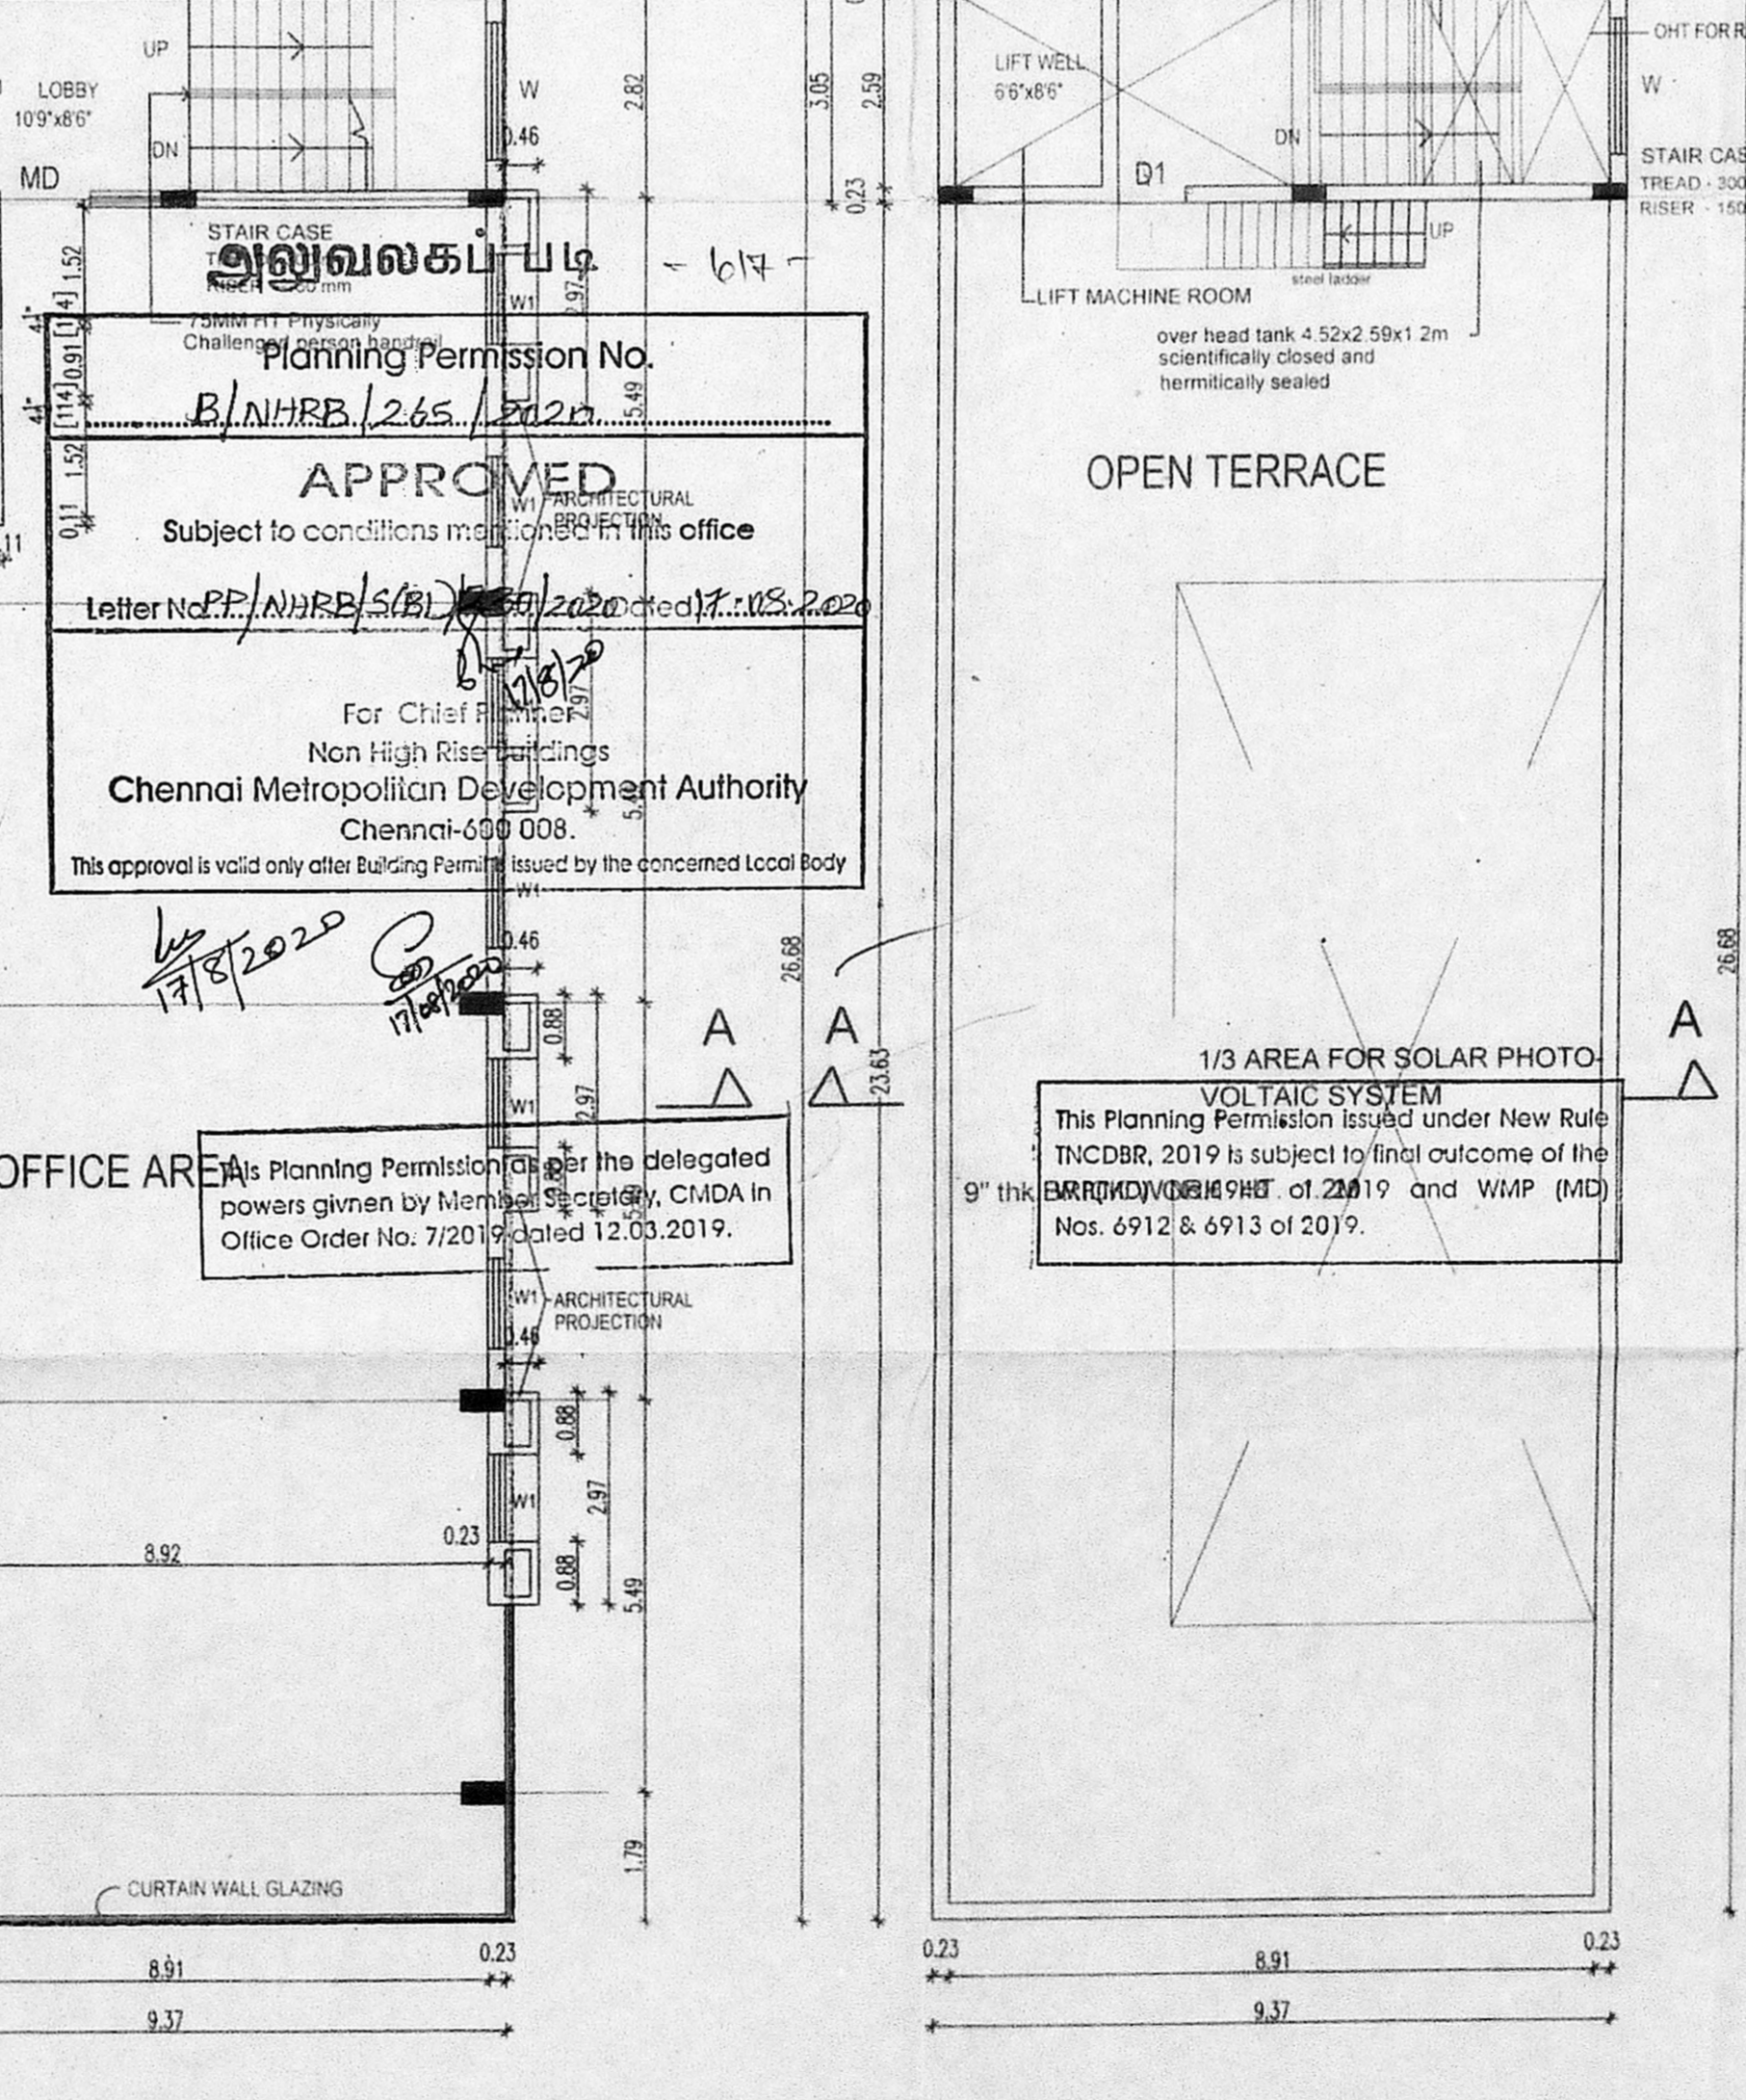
UP
LOBBY
10'9"x8'6"
DN
MD
W
0.46
2.82
3.05
2.59
0.23
STAIR CASE
T
RISER 150mm
அலுவலகப் படி
- 617 -
1.52
0.91
1.14
1.52
0.11
2.97
5.49
W1
75MM HT Physically Challenged person handrail
Planning Permission No.
B/NHRB/265/2020
APPROVED
W1 ARCHITECTURAL PROJECTION
Subject to conditions mentioned in this office
Letter No. PP/NHRB/S(B)/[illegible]/2020 dated 17.08.2020
17/8/20
2.97
For Chief Planner
Non High Rise Buildings
Chennai Metropolitan Development Authority
Chennai-600 008.
5.49
This approval is valid only after Building Permit is issued by the concerned Local Body
W1
0.46
17/8/2020
17/08/2020
26.68
0.88
A
A
23.63
2.97
W1
OFFICE AREA
This Planning Permission as per the delegated powers givnen by Member Secretary, CMDA in Office Order No. 7/2019 dated 12.03.2019.
W1 ARCHITECTURAL PROJECTION
0.46
0.88
W1
2.97
0.23
8.92
0.88
5.49
1.79
CURTAIN WALL GLAZING
8.91
0.23
9.37
LIFT WELL
6'6"x8'6"
DN
D1
UP
steel ladder
LIFT MACHINE ROOM
over head tank 4.52x2.59x1.2m scientifically closed and hermitically sealed
OHT FOR R
W
STAIR CAS
TREAD - 300
RISER - 150
OPEN TERRACE
26.68
A
1/3 AREA FOR SOLAR PHOTO-VOLTAIC SYSTEM
This Planning Permission issued under New Rule TNCDBR, 2019 is subject to final outcome of the WP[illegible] of 2019 and WMP (MD) Nos. 6912 & 6913 of 2019.
9" thk BRICK WORK
0.23
8.91
0.23
9.37